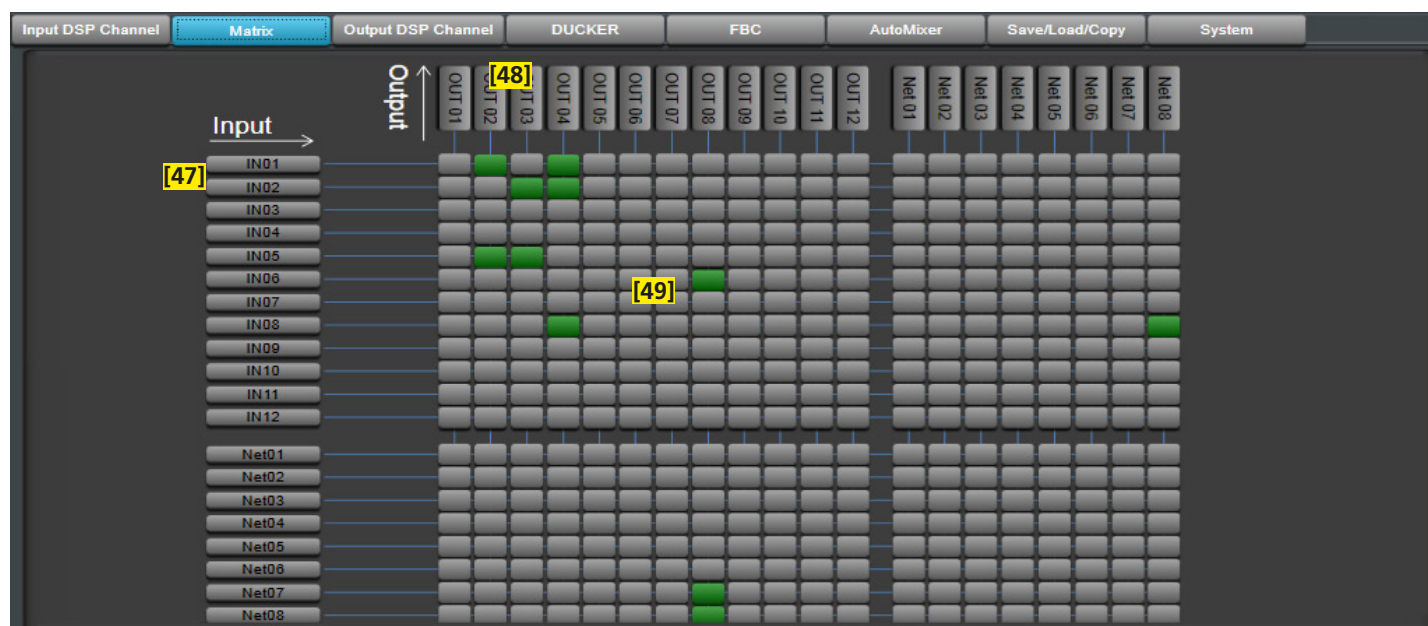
Input DSP Channel | Matrix | Output DSP Channel | DUCKER | FBC | AutoMixer | Save/Load/Copy | System

Output

OUT 01 [48] OUT 02 OUT 03 OUT 04 OUT 05 OUT 06 OUT 07 OUT 08 OUT 09 OUT 10 OUT 11 OUT 12 Net 01 Net 02 Net 03 Net 04 Net 05 Net 06 Net 07 Net 08

Input

[47]
IN01
IN02
IN03
IN04
IN05
IN06
IN07
IN08
IN09
IN10
IN11
IN12
Net01
Net02
Net03
Net04
Net05
Net06
Net07
Net08

[49]